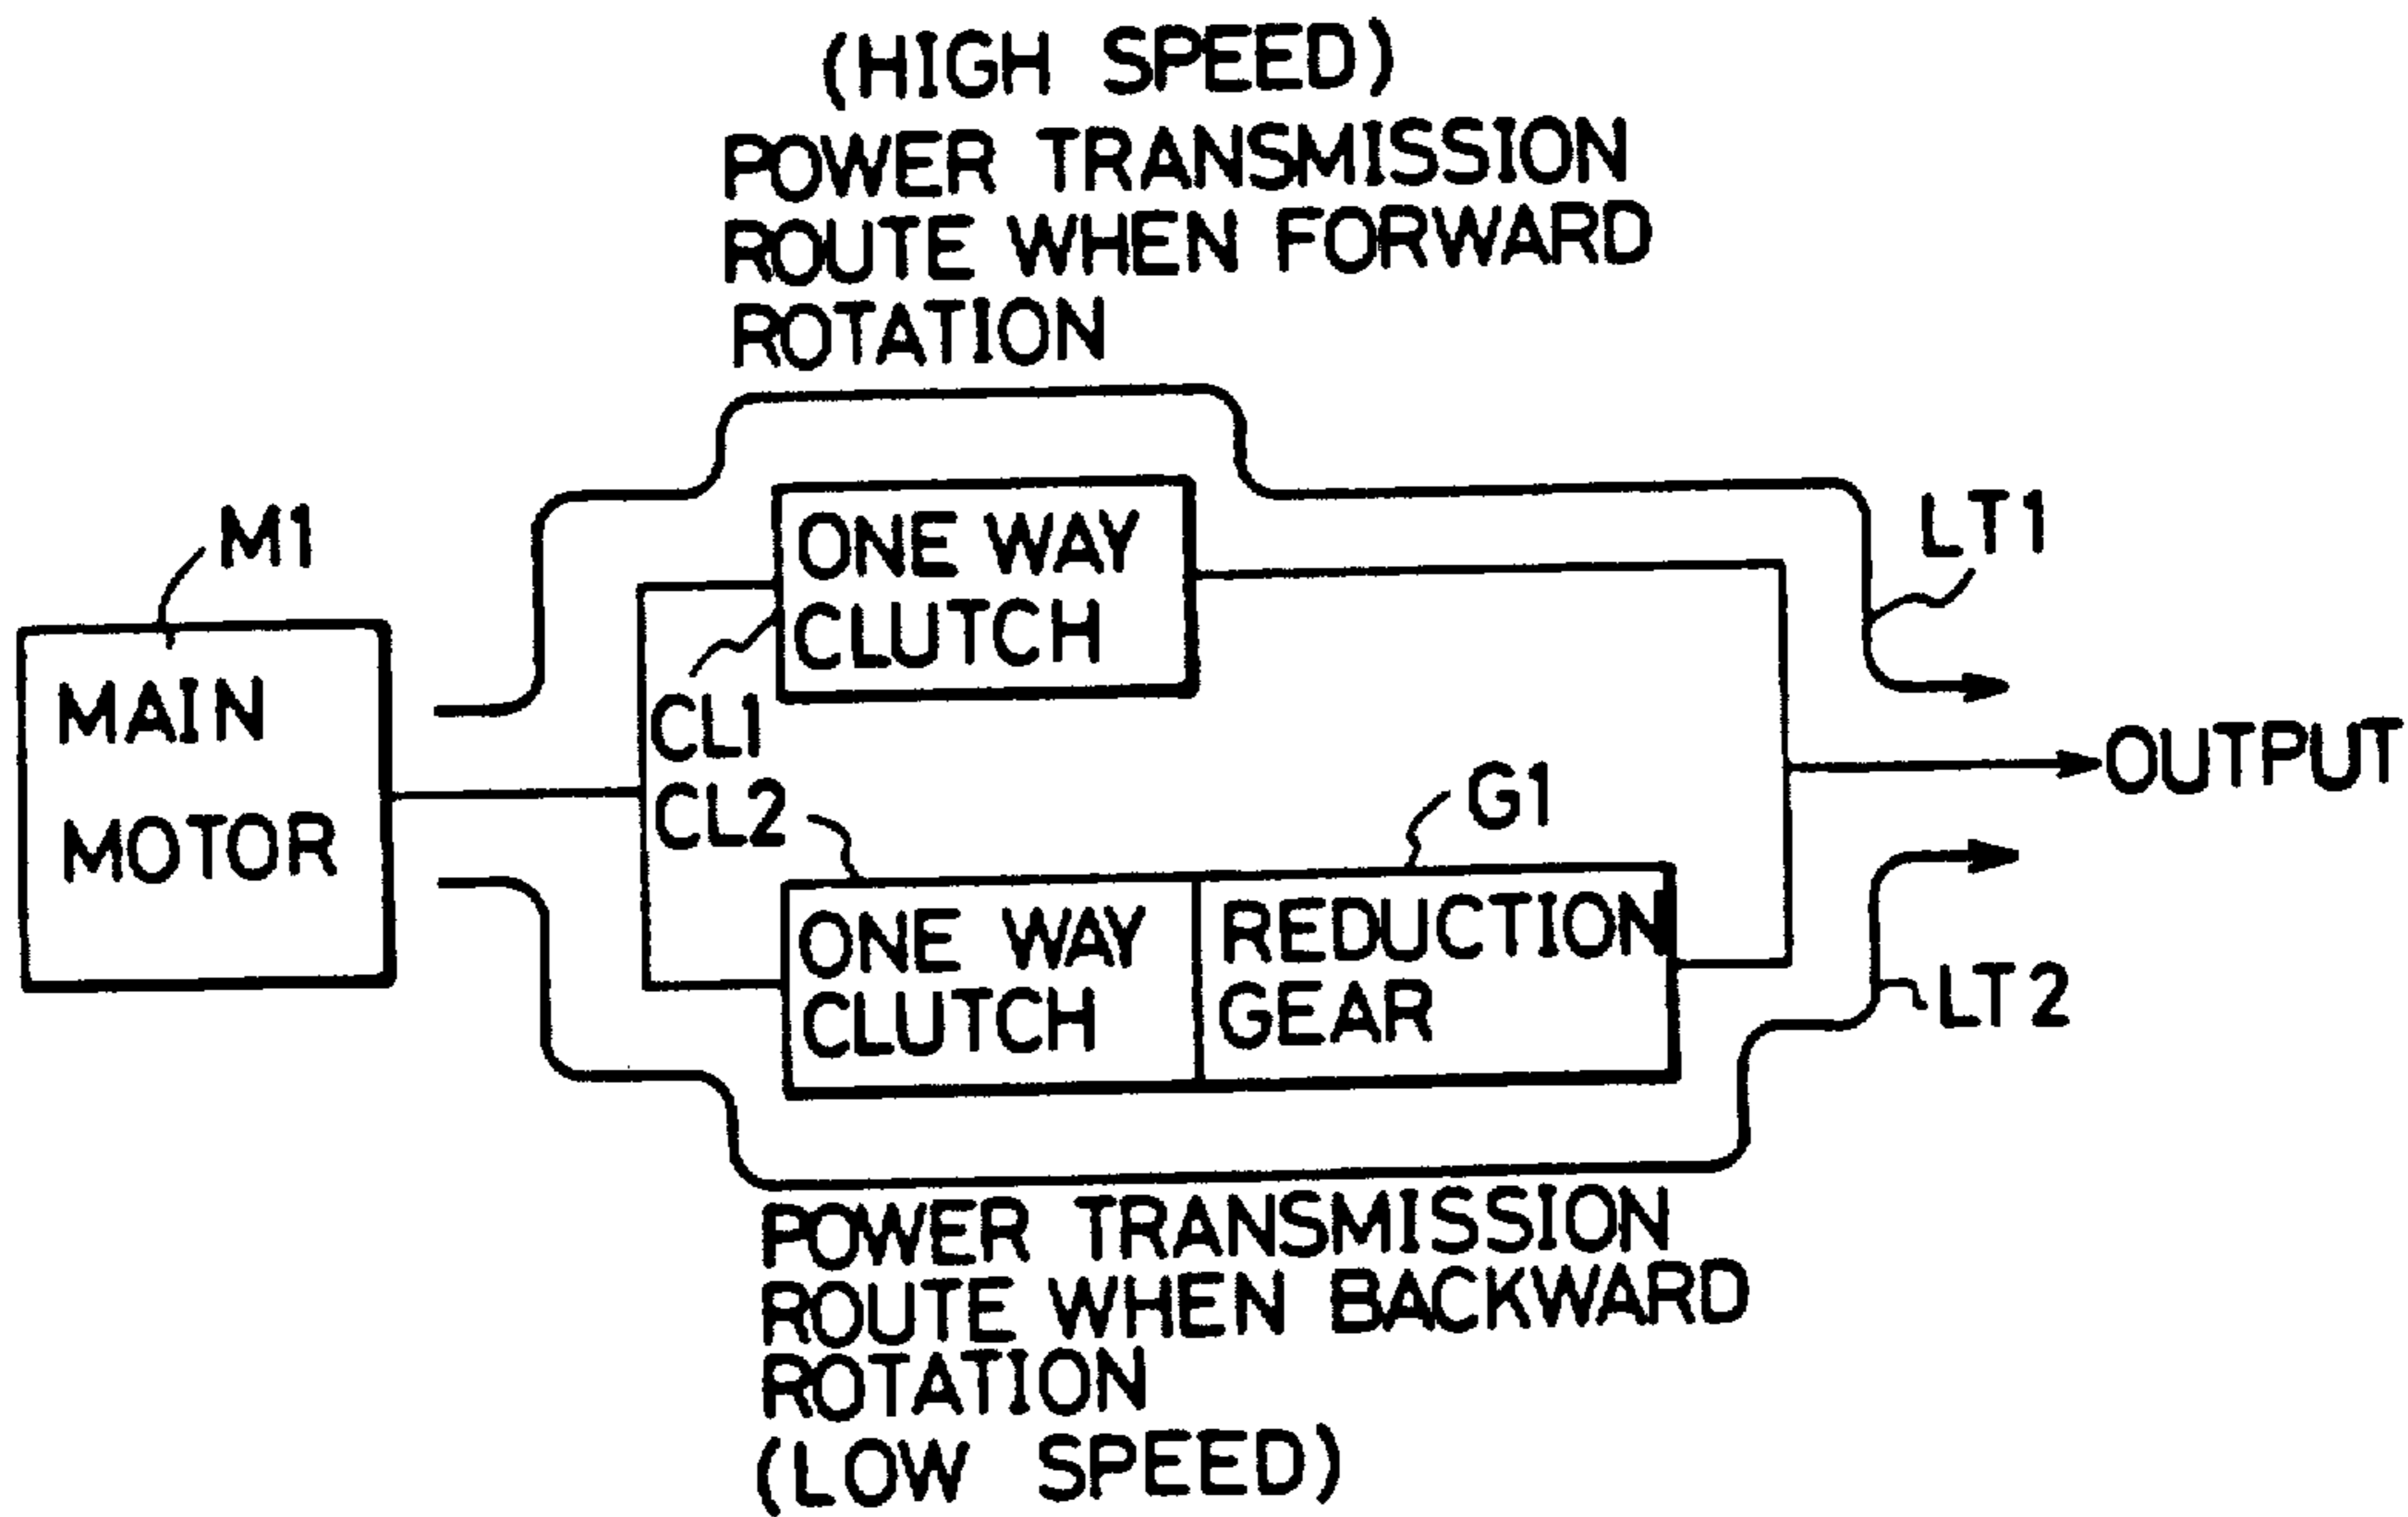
(HIGH SPEED)
POWER TRANSMISSION ROUTE WHEN FORWARD ROTATION

M1

MAIN MOTOR

ONE WAY CLUTCH

CL1

CL2

LT1

OUTPUT

G1

ONE WAY CLUTCH

REDUCTION GEAR

LT2

POWER TRANSMISSION ROUTE WHEN BACKWARD ROTATION
(LOW SPEED)